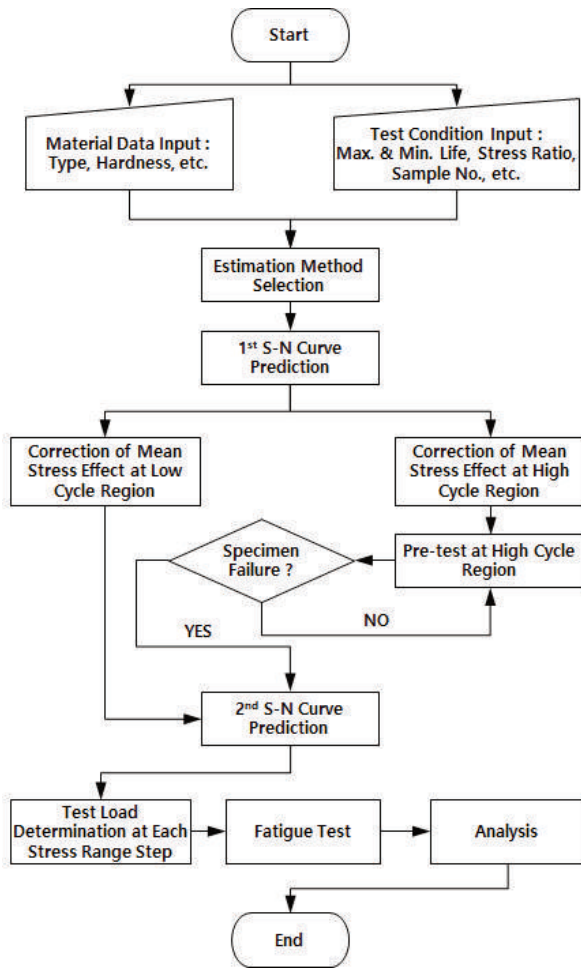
Start

Material Data Input : Type, Hardness, etc.

Test Condition Input : Max. & Min. Life, Stress Ratio, Sample No., etc.

Estimation Method Selection

1$^{st}$ S-N Curve Prediction

Correction of Mean Stress Effect at Low Cycle Region

Correction of Mean Stress Effect at High Cycle Region

Specimen Failure ?

Pre-test at High Cycle Region

YES

NO

2$^{nd}$ S-N Curve Prediction

Test Load Determination at Each Stress Range Step

Fatigue Test

Analysis

End